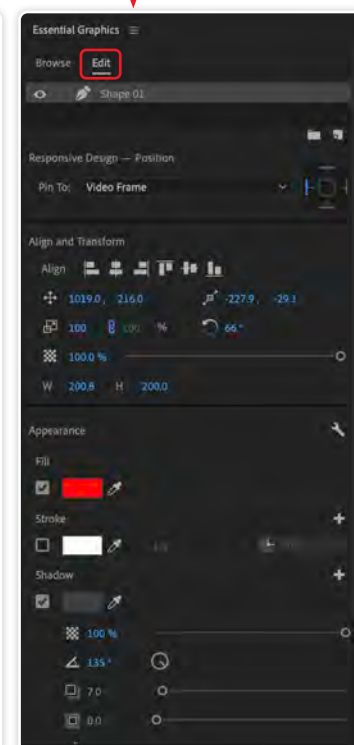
Essential Graphics

Browse Edit

Shape 01

Responsive Design — Position

Pin To: Video Frame

Align and Transform

Align

1019.0 , 216.0

-227.9 , -29.1

100

100 %

66 °

100.0 %

W 200.8 H 200.0

Appearance

Fill

Stroke

Shadow

100 %

135 °

7.0

0.0